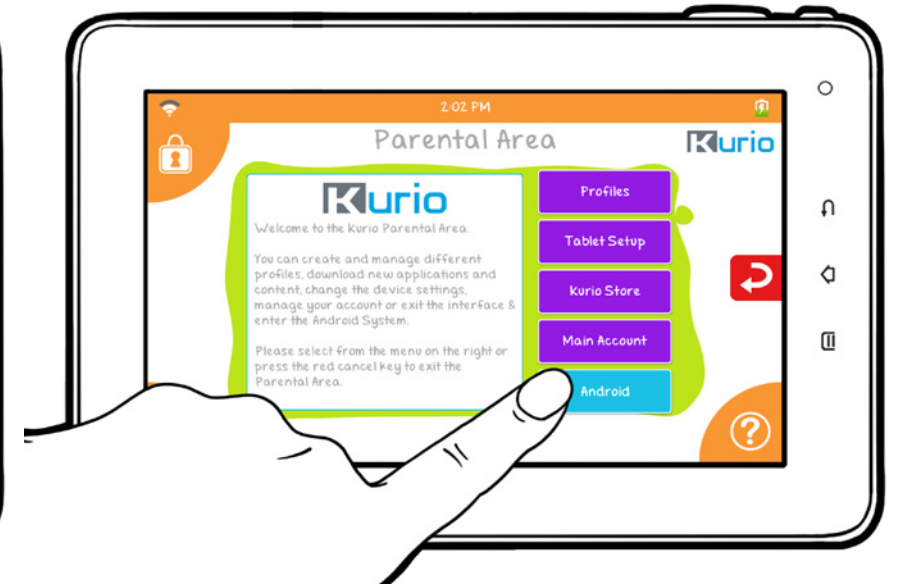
2:02 PM

Parental Area

Kurio

Kurio

Welcome to the Kurio Parental Area.

You can create and manage different profiles, download new applications and content, change the device settings, manage your account or exit the interface & enter the Android System.

Please select from the menu on the right or press the red cancel key to exit the Parental Area.

Profiles

Tablet Setup

Kurio Store

Main Account

Android

?